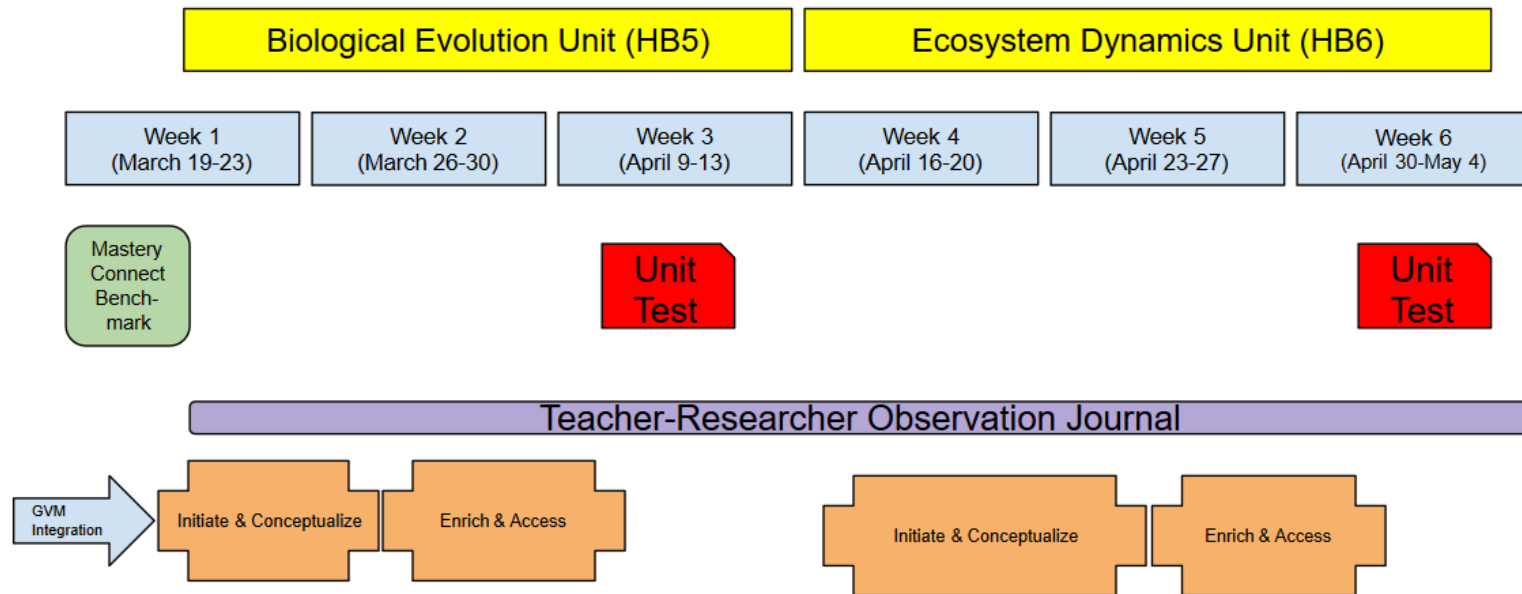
Biological Evolution Unit (HB5)

Ecosystem Dynamics Unit (HB6)

Week 1 (March 19-23)

Week 2 (March 26-30)

Week 3 (April 9-13)

Week 4 (April 16-20)

Week 5 (April 23-27)

Week 6 (April 30-May 4)

Mastery Connect Benchmark

Unit Test

Unit Test

Teacher-Researcher Observation Journal

GVM Integration

Initiate & Conceptualize

Enrich & Access

Initiate & Conceptualize

Enrich & Access